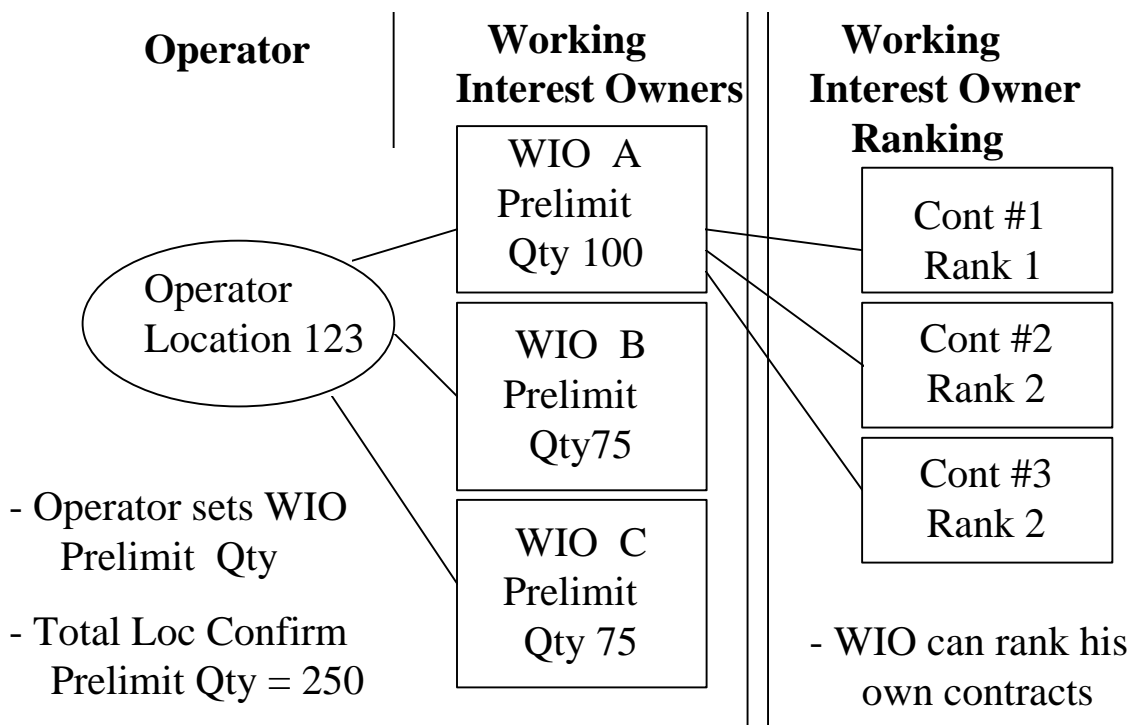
Operator

Working Interest Owners

Working Interest Owner Ranking

WIO A Prelimit Qty 100

Operator Location 123

WIO B Prelimit Qty75

WIO C Prelimit Qty 75

Cont #1 Rank 1

Cont #2 Rank 2

Cont #3 Rank 2

- Operator sets WIO Prelimit Qty

- Total Loc Confirm Prelimit Qty = 250

- WIO can rank his own contracts